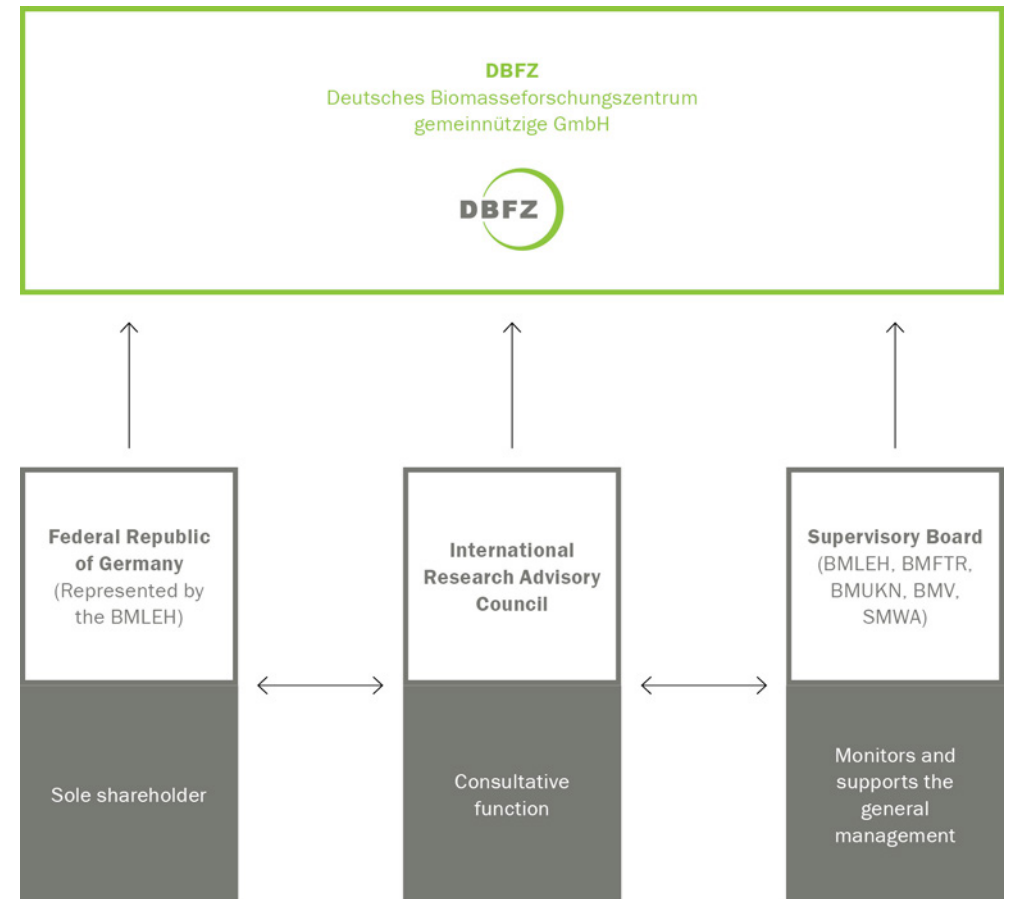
DBFZ
Deutsches Biomasseforschungszentrum
gemeinnützige GmbH

DBFZ

Federal Republic of Germany
(Represented by the BMLEH)

Sole shareholder

International Research Advisory Council

Consultative function

Supervisory Board
(BMLEH, BMFTR, BMUKN, BMV, SMWA)

Monitors and supports the general management